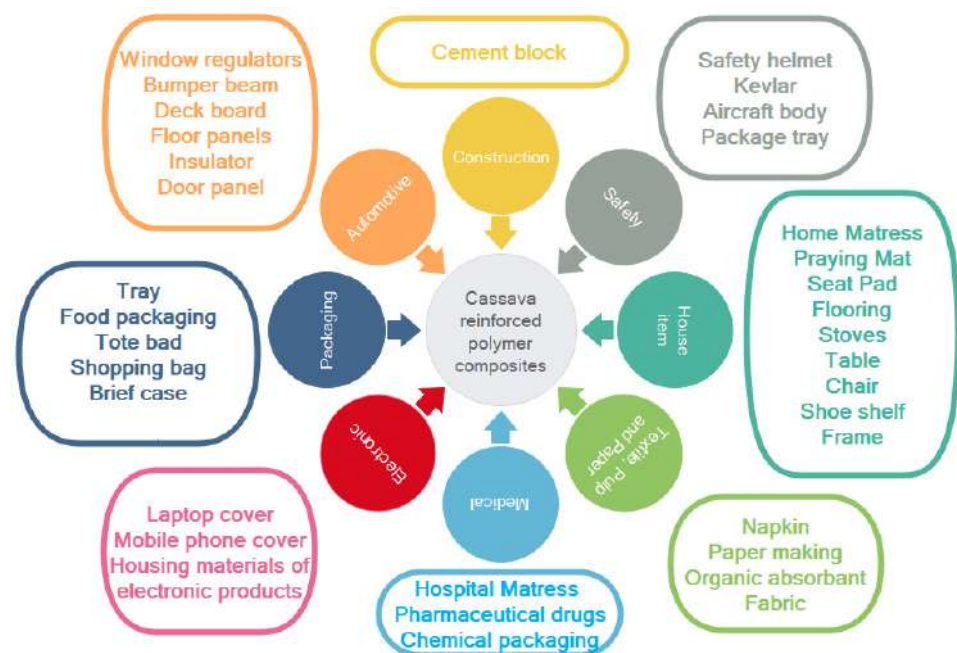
Window regulators
Bumper beam
Deck board
Floor panels
Insulator
Door panel

Cement block

Safety helmet
Kevlar
Aircraft body
Package tray

Automotive

Construction

Safety

Home Matress
Praying Mat
Seat Pad
Flooring
Stoves
Table
Chair
Shoe shelf
Frame

Tray
Food packaging
Tote bad
Shopping bag
Brief case

Packaging

Cassava reinforced polymer composites

House item

Electronic

Medical

Textile, Pulp and Paper

Laptop cover
Mobile phone cover
Housing materials of electronic products

Napkin
Paper making
Organic absorbant
Fabric

Hospital Matress
Pharmaceutical drugs
Chemical packaging